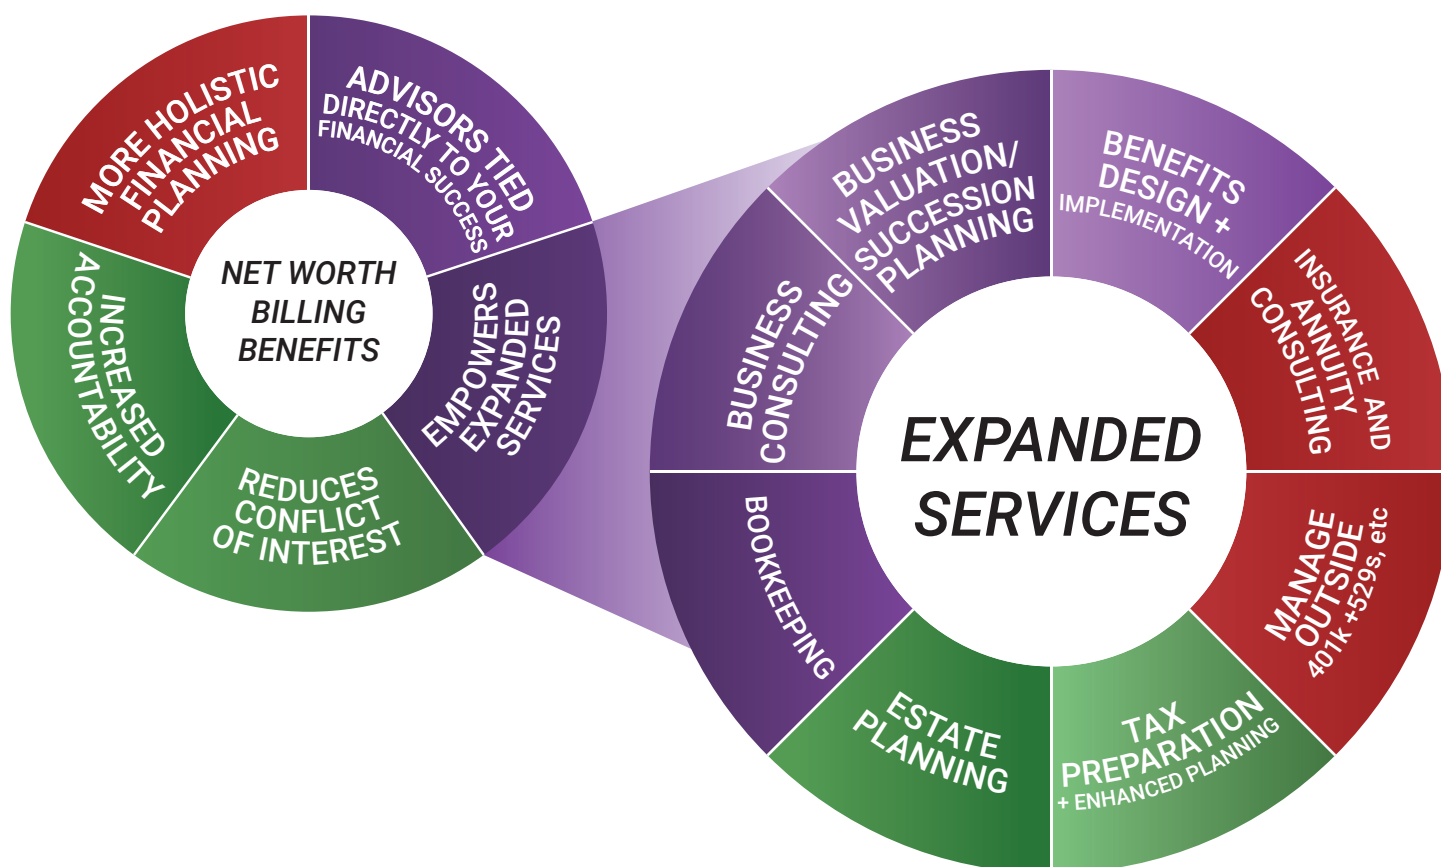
NET WORTH BILLING BENEFITS

MORE HOLISTIC FINANCIAL PLANNING

ADVISORS TIED DIRECTLY TO YOUR FINANCIAL SUCCESS

EMPOWERS EXPANDED SERVICES

REDUCES CONFLICT OF INTEREST

INCREASED ACCOUNTABILITY

EXPANDED SERVICES

BUSINESS VALUATION/ SUCCESSION PLANNING

BENEFITS DESIGN + IMPLEMENTATION

INSURANCE AND ANNUITY CONSULTING

MANAGE OUTSIDE 401k +529s, etc

TAX PREPARATION + ENHANCED PLANNING

ESTATE PLANNING

BOOKKEEPING

BUSINESS CONSULTING